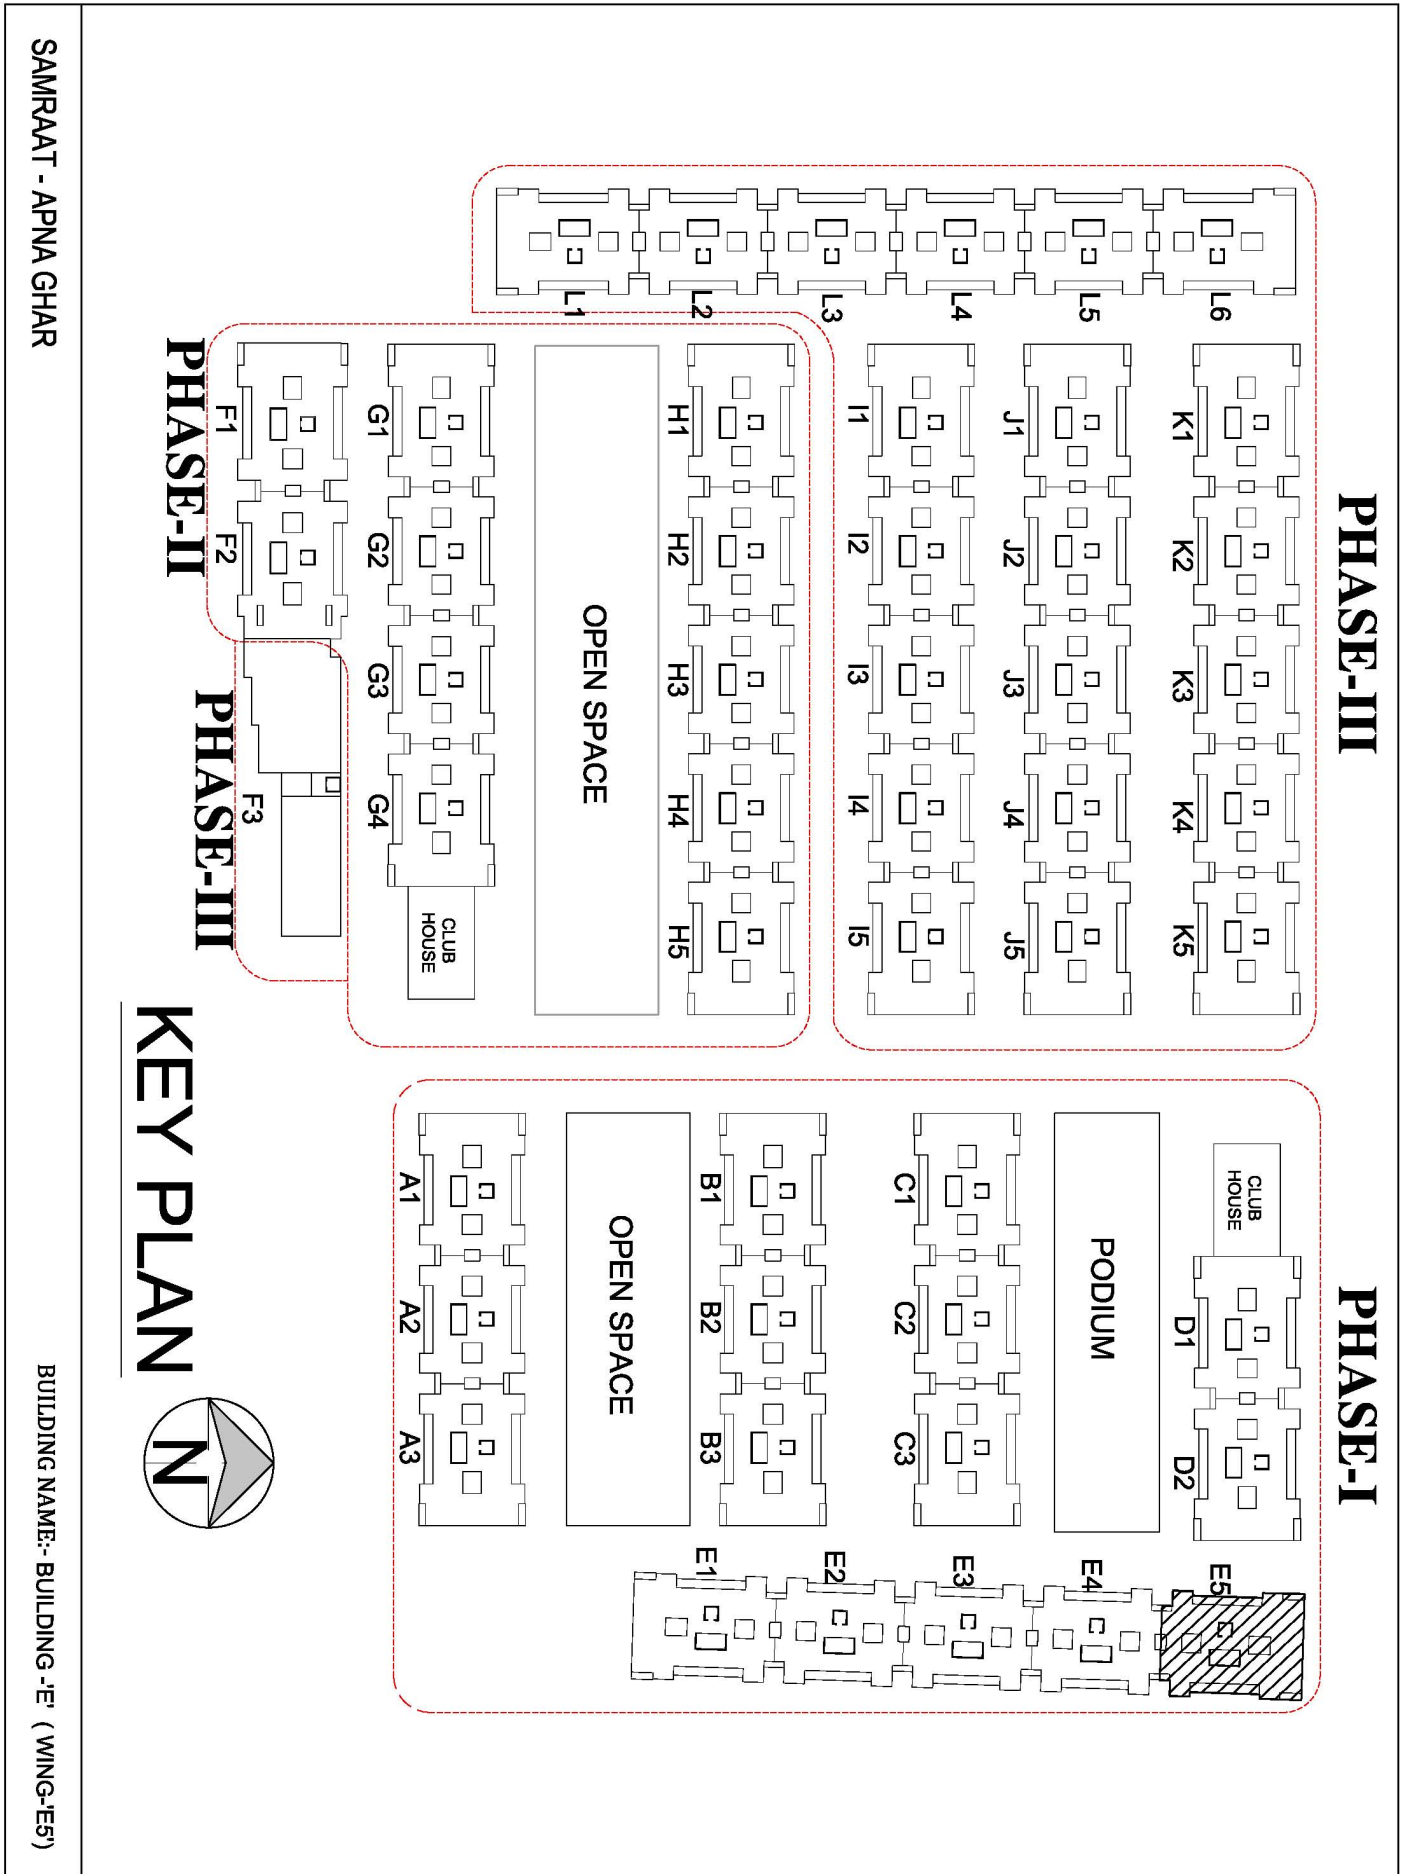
SAMRAAT - APNA GHAR

PHASE-III

L1 L2 L3 L4 L5 L6

K1 K2 K3 K4 K5

J1 J2 J3 J4 J5

I1 I2 I3 I4 I5

H1 H2 H3 H4 H5

OPEN SPACE

G1 G2 G3 G4

CLUB HOUSE

F1 F2

PHASE-II

F3

PHASE-III

KEY PLAN

N

PHASE-I

CLUB HOUSE

D1 D2

PODIUM

C1 C2 C3

B1 B2 B3

OPEN SPACE

A1 A2 A3

E1 E2 E3 E4 E5

BUILDING NAME:- BUILDING -'E' ( WING-'E5')